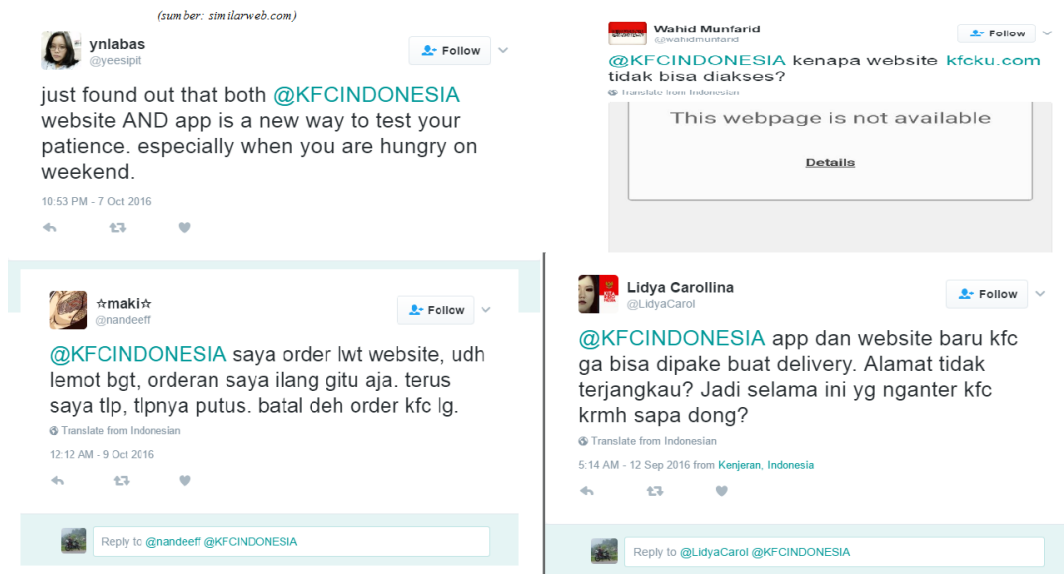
(sumber: similarweb.com)

ynlabas
@yeesipit

Follow

just found out that both @KFCINDONESIA website AND app is a new way to test your patience. especially when you are hungry on weekend.

10:53 PM - 7 Oct 2016

Wahid Munfarid
@wahidmunfarid

Follow

@KFCINDONESIA kenapa website kfcku.com tidak bisa diakses?

Translate from Indonesian

This webpage is not available

Details

☆maki☆
@nandeeff

Follow

@KFCINDONESIA saya order lwt website, udh lemot bgt, orderan saya ilang gitu aja. terus saya tlp, tlpnya putus. batal deh order kfc lg.

Translate from Indonesian

12:12 AM - 9 Oct 2016

Reply to @nandeeff @KFCINDONESIA

Lidya Carollina
@LidyaCarol

Follow

@KFCINDONESIA app dan website baru kfc ga bisa dipake buat delivery. Alamat tidak terjangkau? Jadi selama ini yg nganter kfc krmh sapa dong?

Translate from Indonesian

5:14 AM - 12 Sep 2016 from Kenjeran, Indonesia

Reply to @LidyaCarol @KFCINDONESIA